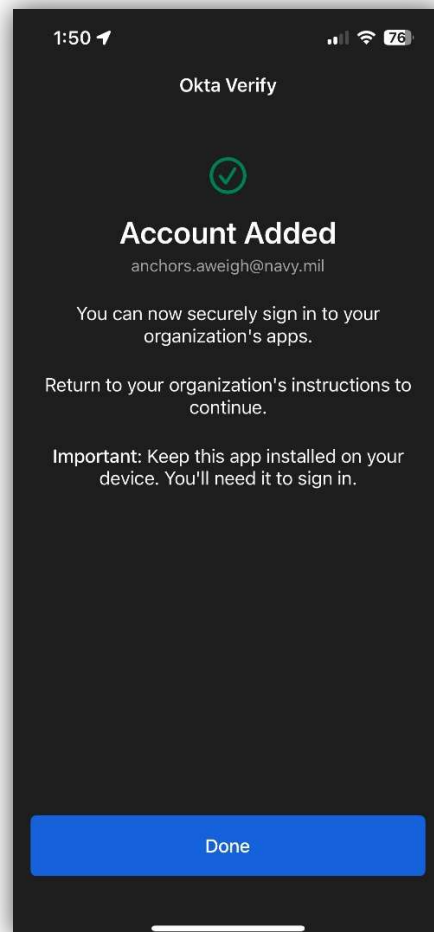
1:50

76

Okta Verify

Account Added

anchors.aweigh@navy.mil

You can now securely sign in to your organization's apps.

Return to your organization's instructions to continue.

Important: Keep this app installed on your device. You'll need it to sign in.

Done